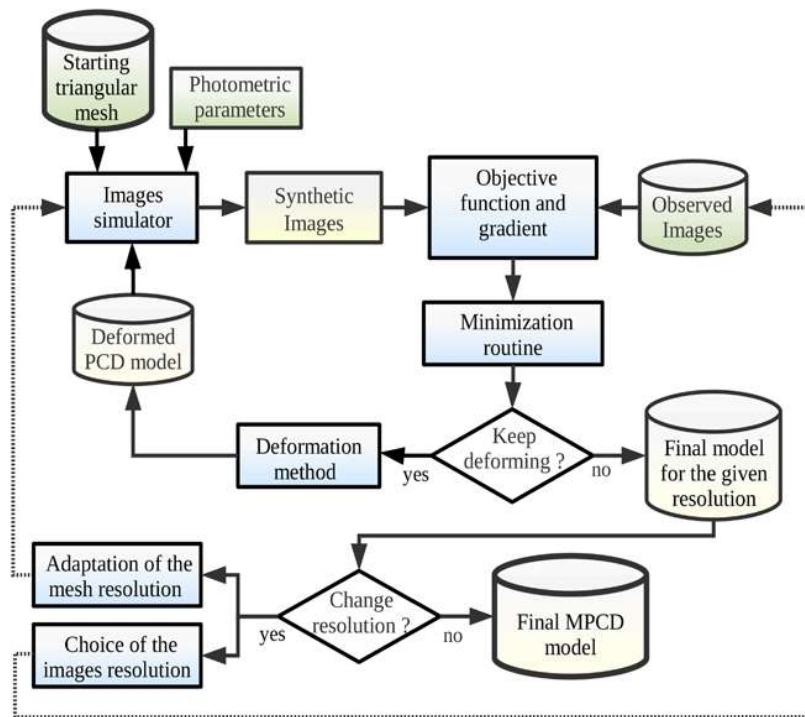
Starting triangular mesh

Photometric parameters

Images simulator

Synthetic Images

Objective function and gradient

Observed Images

Deformed PCD model

Minimization routine

Deformation method

Keep deforming ?

yes

no

Final model for the given resolution

Adaptation of the mesh resolution

Change resolution ?

yes

no

Final MPCD model

Choice of the images resolution